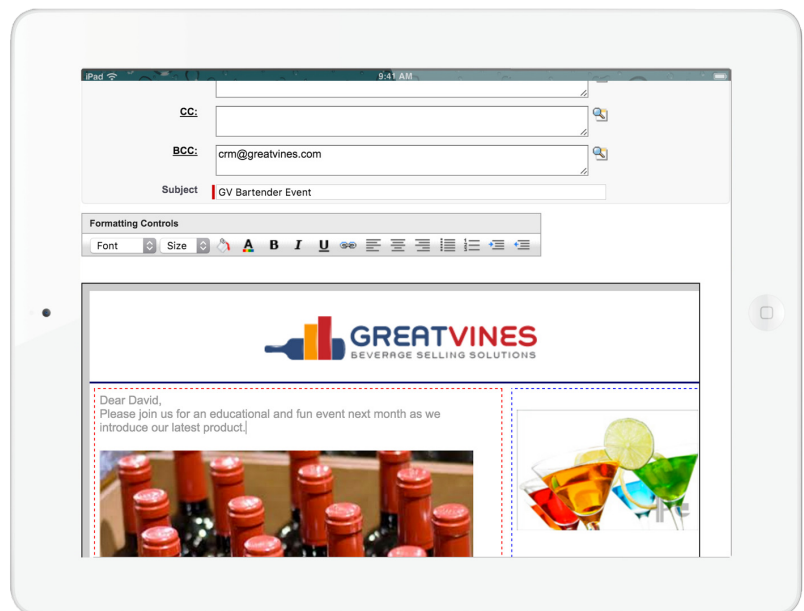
iPad

9:41 AM

CC:

BCC: crm@greatvines.com

Subject GV Bartender Event

Formatting Controls

Font Size B I U

GREATVINES
BEVERAGE SELLING SOLUTIONS

Dear David,
Please join us for an educational and fun event next month as we introduce our latest product.